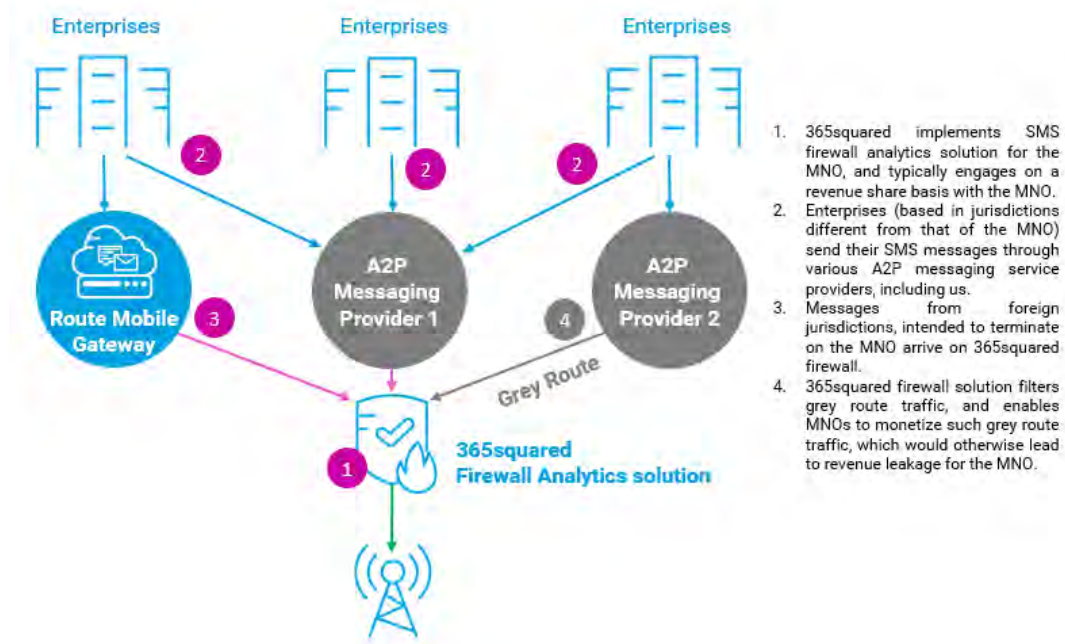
Enterprises

Enterprises

Enterprises

2

2

2

Route Mobile Gateway

3

A2P Messaging Provider 1

4

A2P Messaging Provider 2

Grey Route

365squared Firewall Analytics solution

1

1. 365squared implements SMS firewall analytics solution for the MNO, and typically engages on a revenue share basis with the MNO.
2. Enterprises (based in jurisdictions different from that of the MNO) send their SMS messages through various A2P messaging service providers, including us.
3. Messages from foreign jurisdictions, intended to terminate on the MNO arrive on 365squared firewall.
4. 365squared firewall solution filters grey route traffic, and enables MNOs to monetize such grey route traffic, which would otherwise lead to revenue leakage for the MNO.